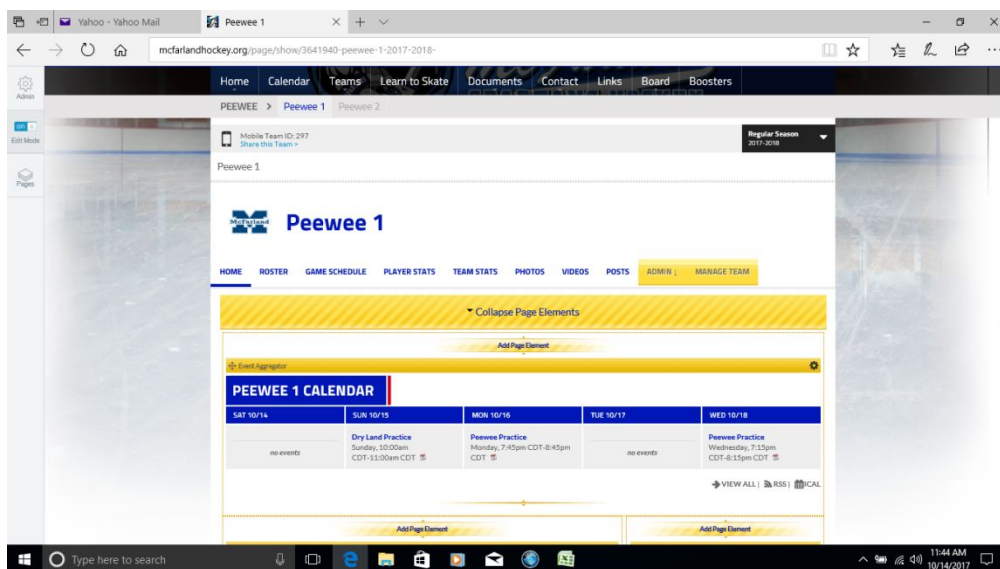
Yahoo - Yahoo Mail

Peewee 1

mcfarlandhockey.org/page/show/3641940-peewee-1-2017-2018-

Admin

on

Edit Mode

Pages

Home Calendar Teams Learn to Skate Documents Contact Links Board Boosters

PEEWEE > Peewee 1 Peewee 2

Mobile Team ID: 297
Share this Team >

Regular Season
2017-2018

Peewee 1

McFarland

Peewee 1

HOME ROSTER GAME SCHEDULE PLAYER STATS TEAM STATS PHOTOS VIDEOS POSTS ADMIN MANAGE TEAM

Collapse Page Elements

Add Page Element

Event Aggregator

PEEWEE 1 CALENDAR

| SAT 10/14 | SUN 10/15 | MON 10/16 | TUE 10/17 | WED 10/18 |
|---|---|---|---|---|
| no events | Dry Land Practice Sunday, 10:00am CDT-11:00am CDT | Peewee Practice Monday, 7:45pm CDT-8:45pm CDT | no events | Peewee Practice Wednesday, 7:15pm CDT-8:15pm CDT |

VIEW ALL | RSS | ICAL

Add Page Element

Add Page Element

Type here to search

11:44 AM
10/14/2017